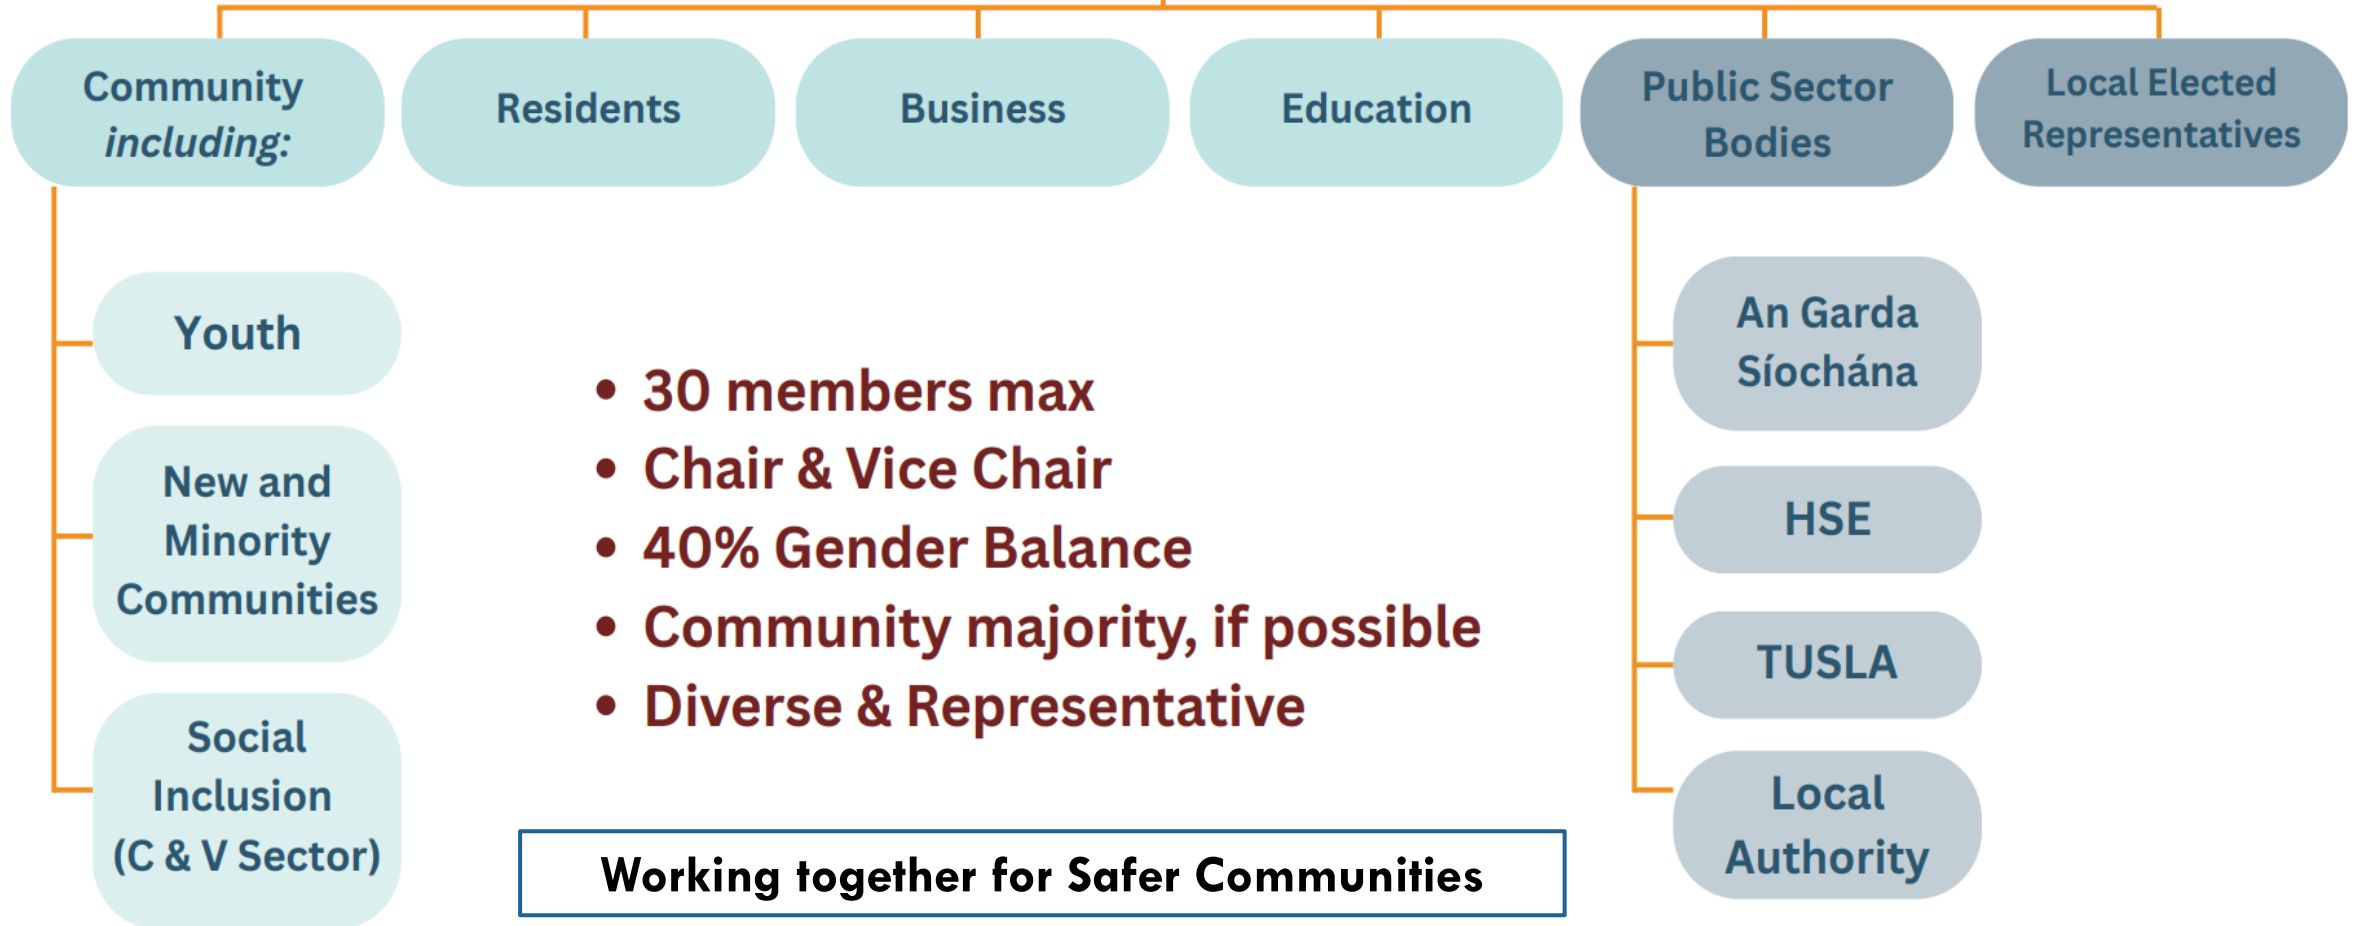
Community *including:*

Residents

Business

Education

Public Sector Bodies

Local Elected Representatives

Youth

New and Minority Communities

Social Inclusion (C & V Sector)

• 30 members max
• Chair & Vice Chair
• 40% Gender Balance
• Community majority, if possible
• Diverse & Representative

Working together for Safer Communities

An Garda Síochána

HSE

TUSLA

Local Authority